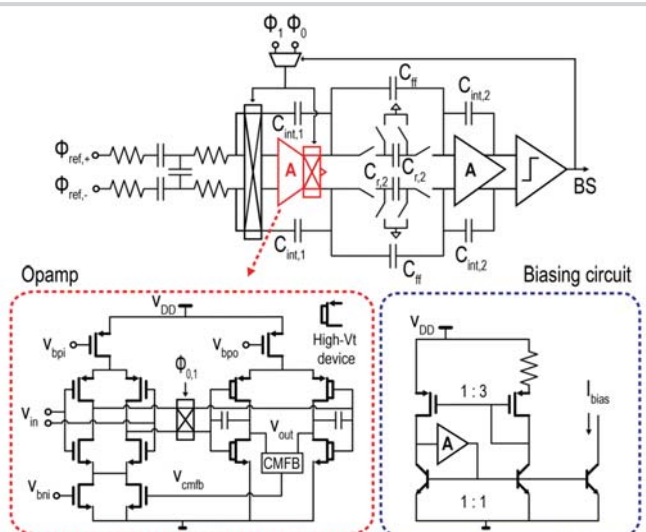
$\Phi_1$ $\Phi_0$

$C_{ff}$

$C_{int,1}$

$C_{int,2}$

$\Phi_{ref,+}$

$\Phi_{ref,-}$

A

$C_{r,2}$

$C_{r,2}$

A

BS

$C_{int,1}$

$C_{ff}$

$C_{int,2}$

Opamp

$V_{DD}$

High-Vt device

$V_{bpi}$

$\Phi_{0,1}$

$V_{bpo}$

$V_{in}$

$V_{out}$

CMFB

$V_{cmfb}$

$V_{bni}$

Biasing circuit

$V_{DD}$

1 : 3

$I_{bias}$

A

1 : 1